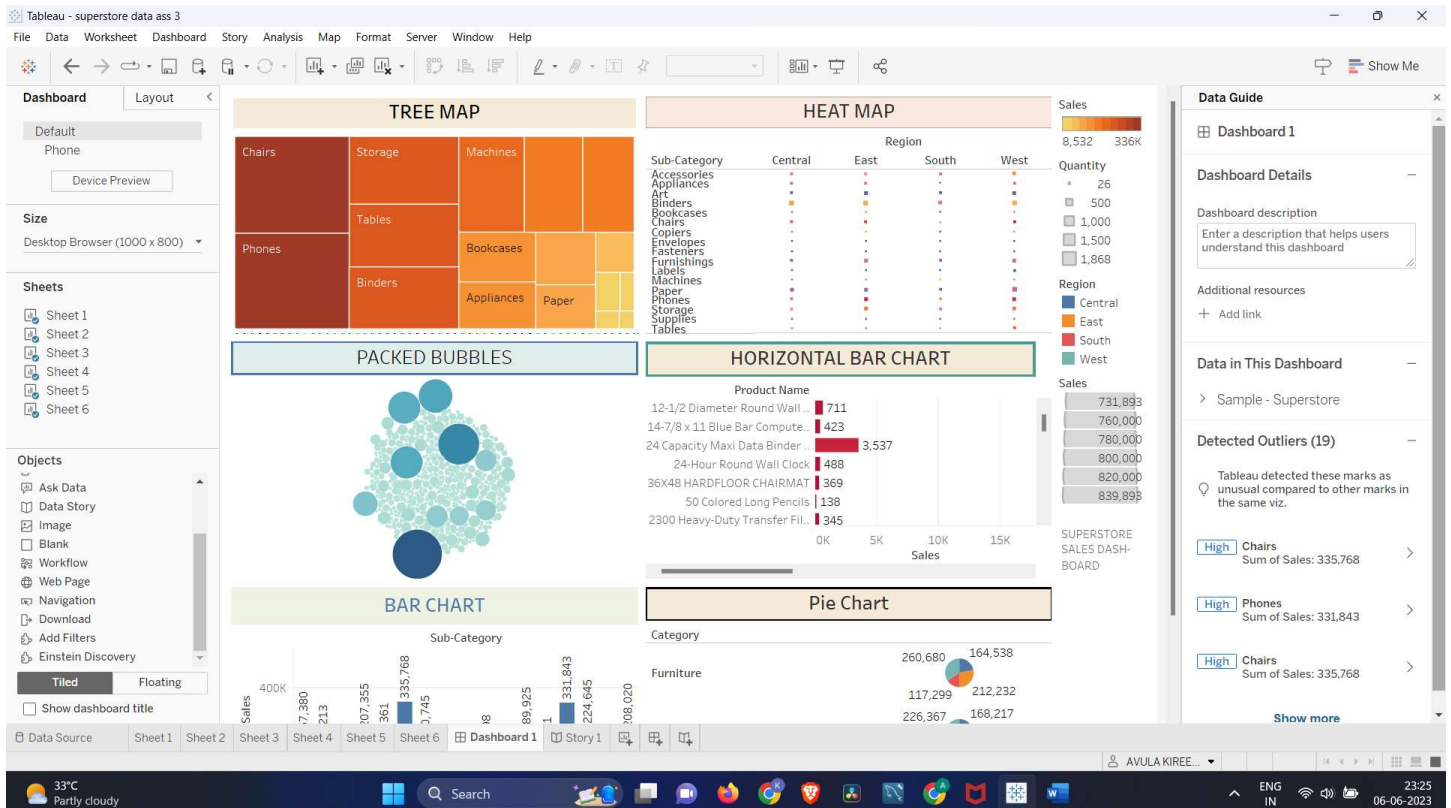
Tableau - superstore data ass 3

File Data Worksheet Dashboard Story Analysis Map Format Server Window Help

Show Me

Dashboard Layout

Default
Phone

Device Preview

Size
Desktop Browser (1000 x 800)

Sheets
Sheet 1
Sheet 2
Sheet 3
Sheet 4
Sheet 5
Sheet 6

Objects
Ask Data
Data Story
Image
Blank
Workflow
Web Page
Navigation
Download
Add Filters
Einstein Discovery

Tiled Floating

Show dashboard title

TREE MAP

Chairs Storage Machines
Tables
Phones Bookcases
Binders
Appliances Paper

HEAT MAP

Region
Sub-Category Central East South West
Accessories
Appliances
Art
Binders
Bookcases
Chairs
Copiers
Envelopes
Fasteners
Furnishings
Labels
Machines
Paper
Phones
Storage
Supplies
Tables

Sales
8,532 336K
Quantity
26
500
1,000
1,500
1,868
Region
Central
East
South
West
Sales
731,893
760,000
780,000
800,000
820,000
839,893

SUPERSTORE SALES DASH-BOARD

PACKED BUBBLES

HORIZONTAL BAR CHART

Product Name
12-1/2 Diameter Round Wall .. 711
14-7/8 x 11 Blue Bar Compute.. 423
24 Capacity Maxi Data Binder .. 3,537
24-Hour Round Wall Clock 488
36X48 HARDFLOOR CHAIRMAT 369
50 Colored Long Pencils 138
2300 Heavy-Duty Transfer Fil.. 345
0K 5K 10K 15K
Sales

BAR CHART

Sub-Category
400K
Sales
7,380 213 207,355 361 335,768 0,745 89,925 331,843 224,645 208,020

Pie Chart

Category
Furniture
260,680 164,538
117,299 212,232
226,367 168,217

Data Guide

Dashboard 1

Dashboard Details

Dashboard description
Enter a description that helps users understand this dashboard

Additional resources
+ Add link

Data in This Dashboard
Sample - Superstore

Detected Outliers (19)

Tableau detected these marks as unusual compared to other marks in the same viz.

High Chairs
Sum of Sales: 335,768

High Phones
Sum of Sales: 331,843

High Chairs
Sum of Sales: 335,768

Show more

Data Source Sheet 1 Sheet 2 Sheet 3 Sheet 4 Sheet 5 Sheet 6 Dashboard 1 Story 1

AVULA KIREE...

33°C
Partly cloudy
Search
ENG IN
23:25
06-06-2023